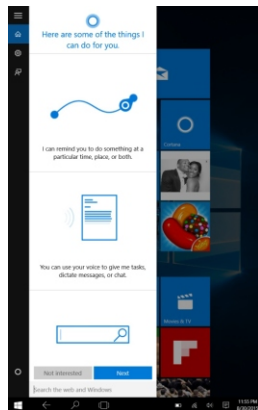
Here are some of the things I can do for you.

I can remind you to do something at a particular time, place, or both.

You can use your voice to give me tasks, dictate messages, or chat.

Not interested

Next

Search the web and Windows

Cortana

Movies & TV

11:55 PM
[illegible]